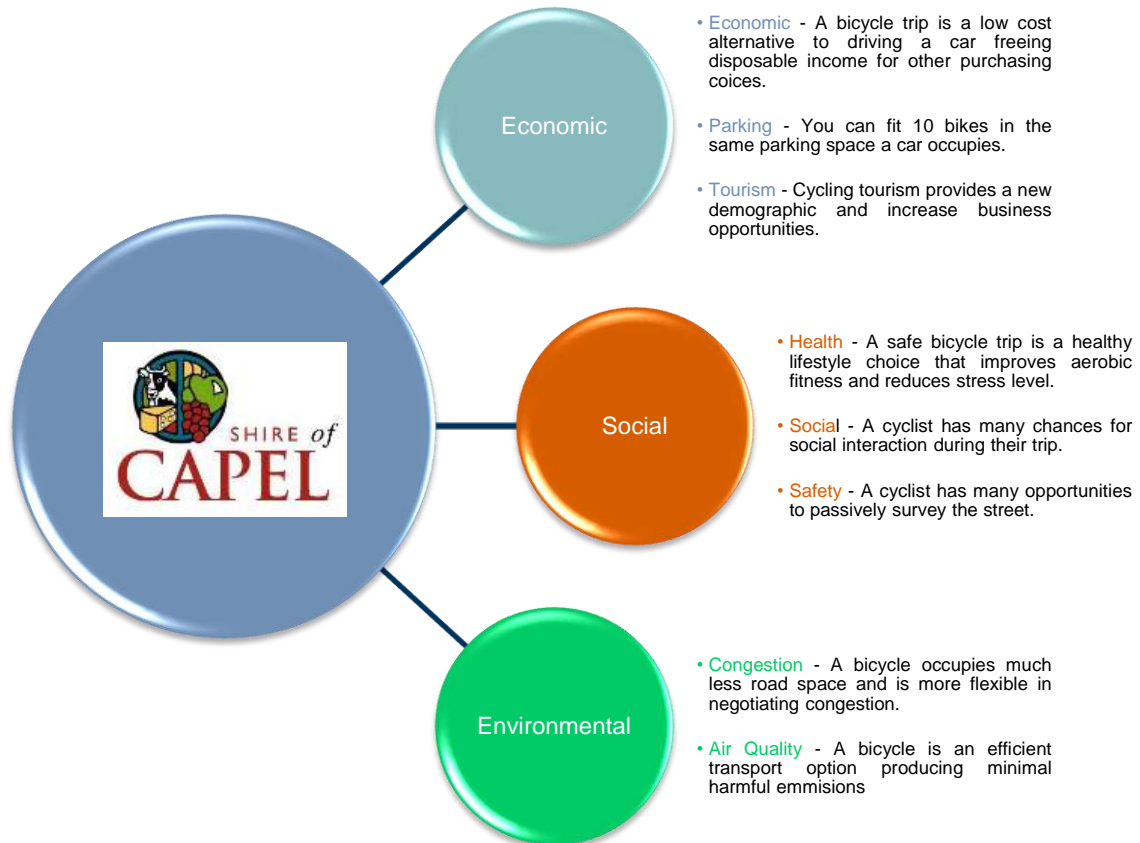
SHIRE of
CAPEL

Economic

• Economic - A bicycle trip is a low cost alternative to driving a car freeing disposable income for other purchasing coices.

• Parking - You can fit 10 bikes in the same parking space a car occupies.

• Tourism - Cycling tourism provides a new demographic and increase business opportunities.

Social

• Health - A safe bicycle trip is a healthy lifestyle choice that improves aerobic fitness and reduces stress level.

• Social - A cyclist has many chances for social interaction during their trip.

• Safety - A cyclist has many opportunities to passively survey the street.

Environmental

• Congestion - A bicycle occupies much less road space and is more flexible in negotiating congestion.

• Air Quality - A bicycle is an efficient transport option producing minimal harmful emmisions